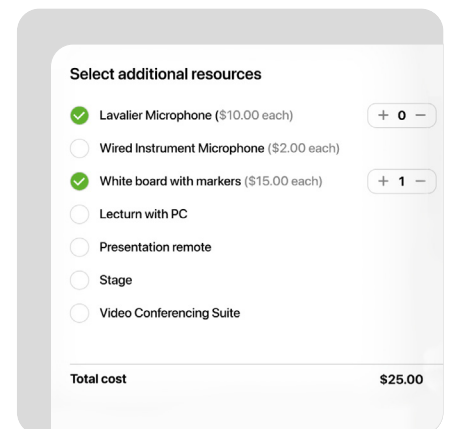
Select additional resources

Lavalier Microphone ($10.00 each) + 0 −

Wired Instrument Microphone ($2.00 each)

White board with markers ($15.00 each) + 1 −

Lecturn with PC

Presentation remote

Stage

Video Conferencing Suite

Total cost $25.00